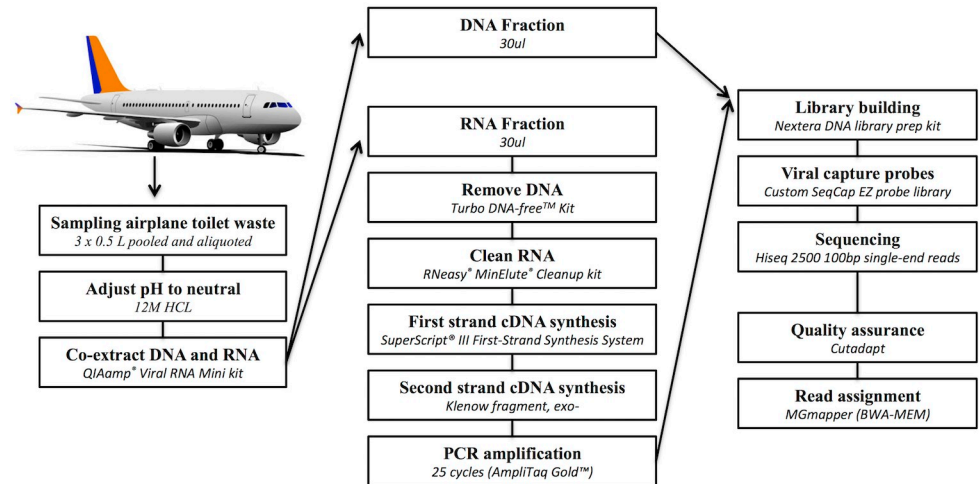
Sampling airplane toilet waste
3 x 0.5 L pooled and aliquoted

Adjust pH to neutral
12M HCL

Co-extract DNA and RNA
QIAamp® Viral RNA Mini kit

DNA Fraction
30ul

RNA Fraction
30ul

Remove DNA
Turbo DNA-free™ Kit

Clean RNA
RNeasy® MinElute® Cleanup kit

First strand cDNA synthesis
SuperScript® III First-Strand Synthesis System

Second strand cDNA synthesis
Klenow fragment, exo-

PCR amplification
25 cycles (AmpliTaq Gold™)

Library building
Nextera DNA library prep kit

Viral capture probes
Custom SeqCap EZ probe library

Sequencing
Hiseq 2500 100bp single-end reads

Quality assurance
Cutadapt

Read assignment
MGmapper (BWA-MEM)